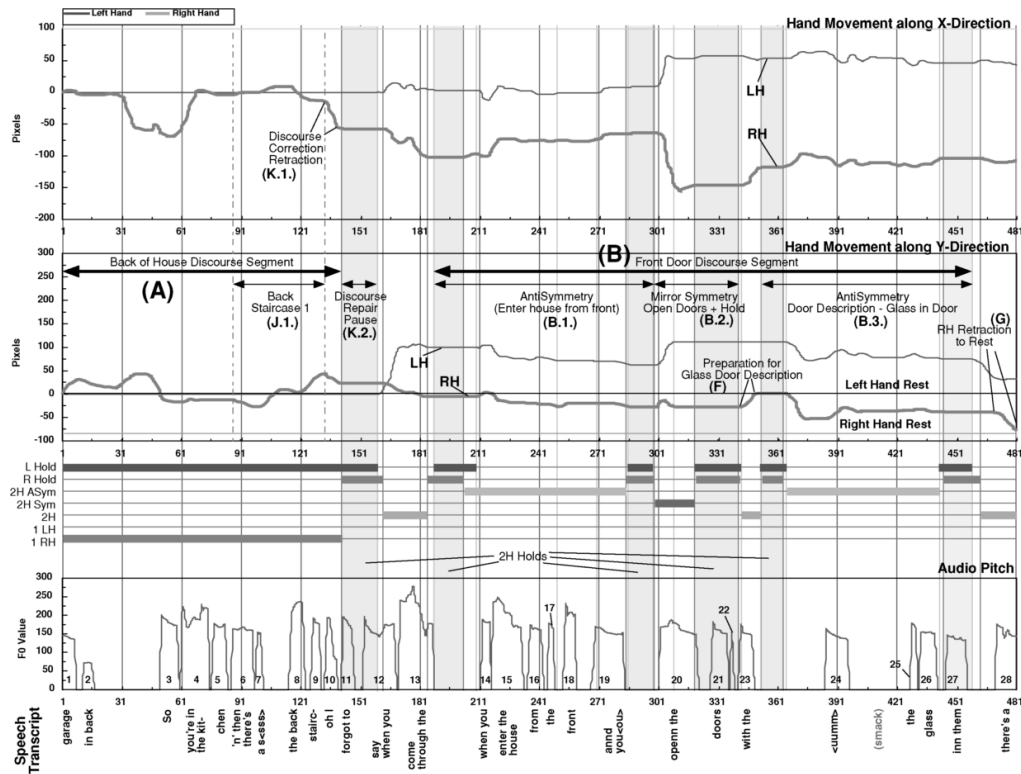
Left Hand
Right Hand

Hand Movement along X-Direction

Pixels

100
50
0
-50
-100
-150
-200

Discourse Correction Retraction (K.1.)

LH
RH

1 31 61 91 121 151 181 211 241 271 301 331 361 391 421 451 481

Hand Movement along Y-Direction

(B)
Back of House Discourse Segment
Front Door Discourse Segment
(A)
Back Staircase 1 (J.1.)
Discourse Repair Pause (K.2.)
AntiSymmetry (Enter house from front) (B.1.)
Mirror Symmetry Open Doors + Hold (B.2.)
AntiSymmetry Door Description - Glass in Door (B.3.)
(G)
RH Retraction to Rest

Pixels

300
250
200
150
100
50
0
-50
-100

LH
RH
Preparation for Glass Door Description
(F)
Left Hand Rest
Right Hand Rest

1 31 61 91 121 151 181 211 241 271 301 331 361 391 421 451 481

L Hold
R Hold
2H ASym
2H Sym
2H
1 LH
1 RH

2H Holds

Audio Pitch

F0 Value

300
250
200
150
100
50
0

17
22
25

1 2 3 4 5 6 7 8 9 10 11 12 13 14 15 16 18 19 20 21 23 24 26 27 28

1 31 61 91 121 151 181 211 241 271 301 331 361 391 421 451 481

Speech Transcript

garage
in back
So
you're in the kit-
chen
'n' then there's
a s<sss>
the back
stairc-
oh I
forgot to
say when you
come through the
when you
enter the house
from the
front
annd you<ou>
openn the
doors
with the
<uumm>
(smack)
the
glass
inn them
there's a